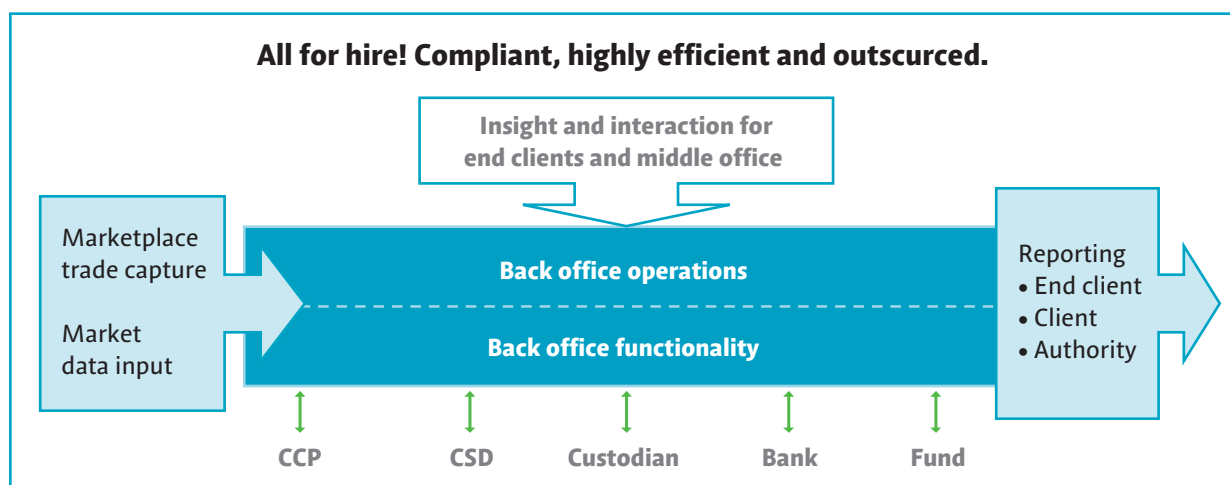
All for hire! Compliant, highly efficient and outscurced.

Insight and interaction for end clients and middle office

Marketplace trade capture

Market data input

Back office operations

Back office functionality

Reporting
• End client
• Client
• Authority

CCP

CSD

Custodian

Bank

Fund